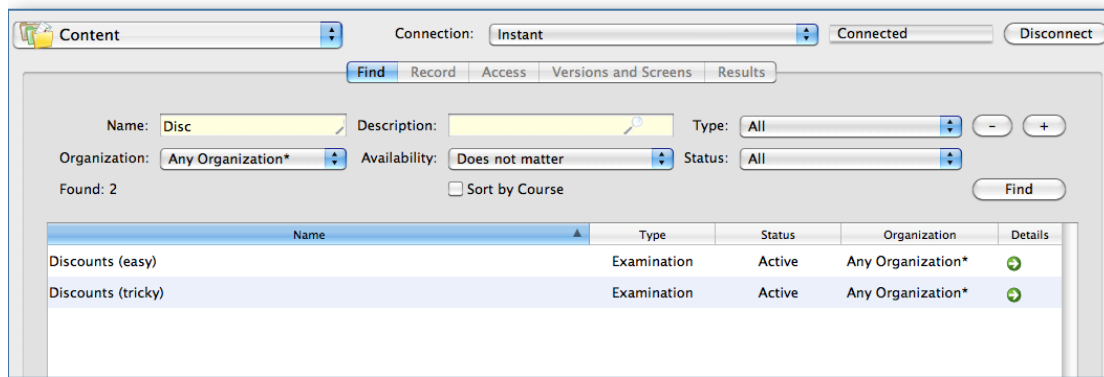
Content
Connection: Instant
Connected
Disconnect

Find | Record | Access | Versions and Screens | Results

Name: Disc
Description:
Type: All
−
+
Organization: Any Organization*
Availability: Does not matter
Status: All
Found: 2
Sort by Course
Find

| Name | Type | Status | Organization | Details |
|---|---|---|---|---|
| Discounts (easy) | Examination | Active | Any Organization* | |
| Discounts (tricky) | Examination | Active | Any Organization* | |